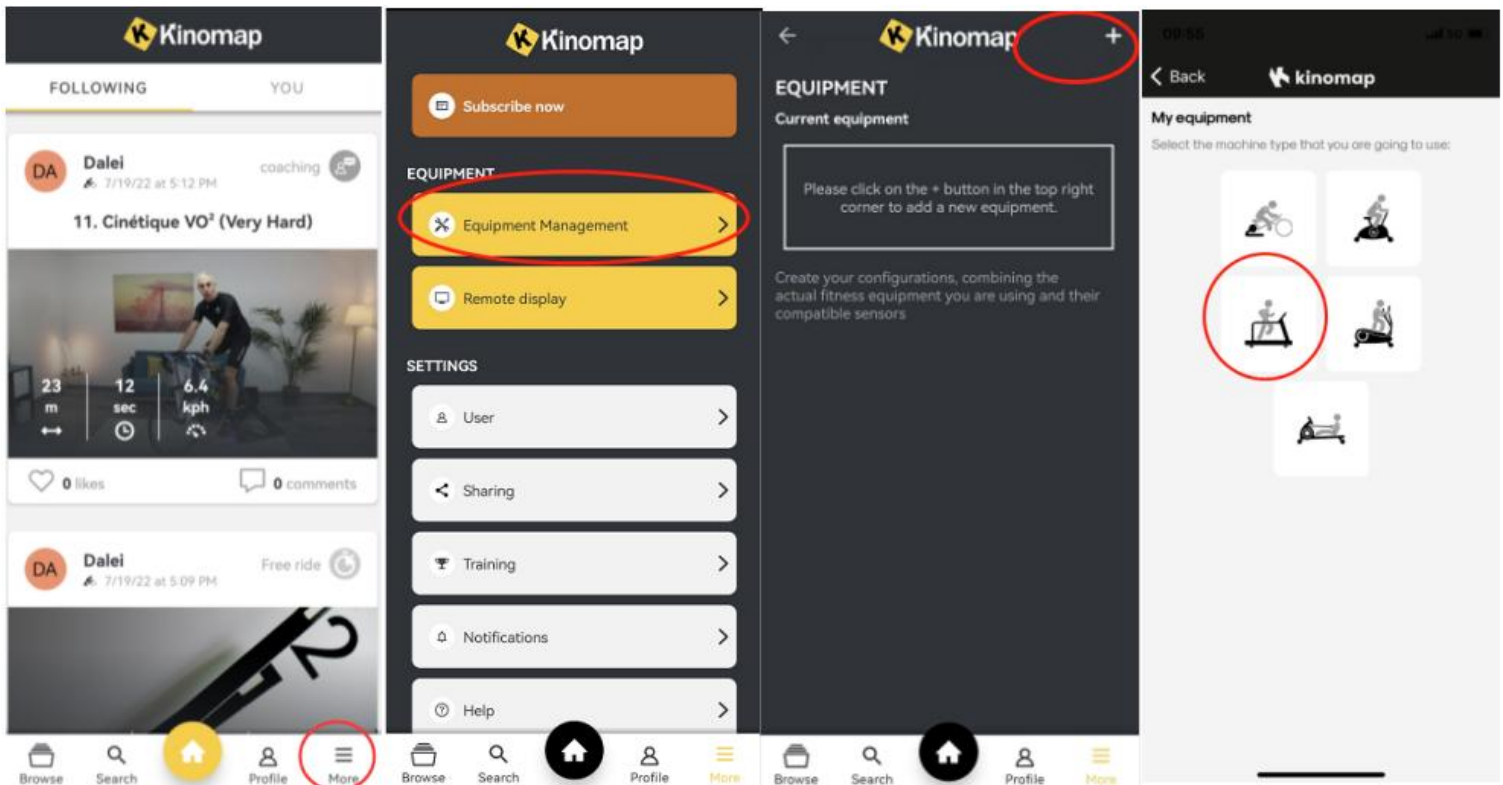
Kinomap

FOLLOWING YOU

DA Dalei coaching
7/19/22 at 5:12 PM

11. Cinétique VO² (Very Hard)

23 m
12 sec
6.4 kph

0 likes
0 comments

DA Dalei Free ride
7/19/22 at 5:09 PM

Browse Search Profile More

Kinomap

Subscribe now

EQUIPMENT

Equipment Management

Remote display

SETTINGS

User

Sharing

Training

Notifications

Help

Browse Search Profile More

Kinomap +

EQUIPMENT

Current equipment

Please click on the + button in the top right corner to add a new equipment.

Create your configurations, combining the actual fitness equipment you are using and their compatible sensors

Browse Search Profile More

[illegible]

Back kinomap

My equipment

Select the machine type that you are going to use: